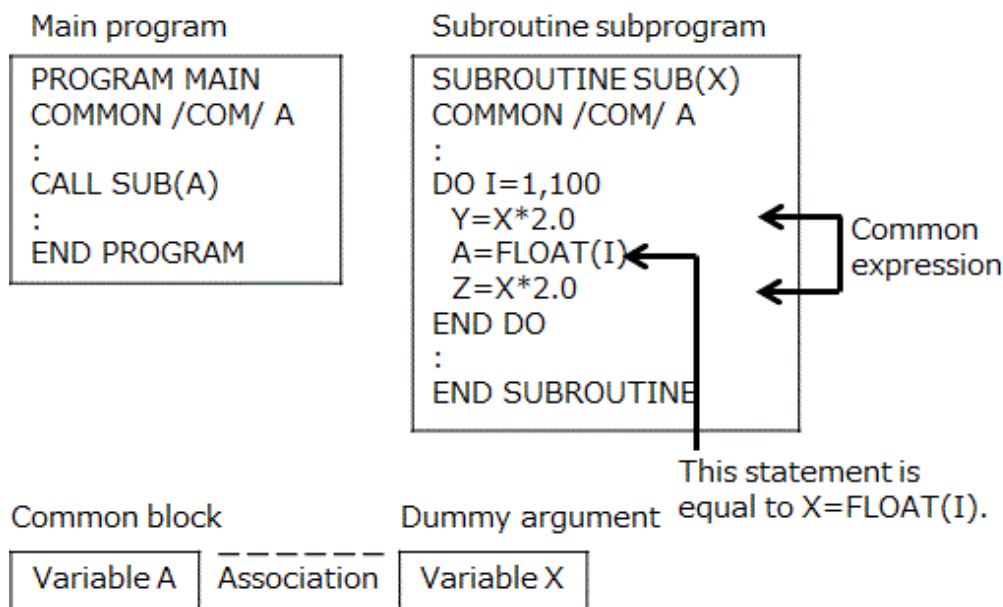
Main program

PROGRAM MAIN
COMMON /COM/ A
:
CALL SUB(A)
:
END PROGRAM

Subroutine subprogram

SUBROUTINE SUB(X)
COMMON /COM/ A
:
DO I=1,100
Y=X*2.0
A=FLOAT(I)
Z=X*2.0
END DO
:
END SUBROUTINE

Common expression

This statement is equal to X=FLOAT(I).

Common block

Dummy argument

Variable A

Association

Variable X